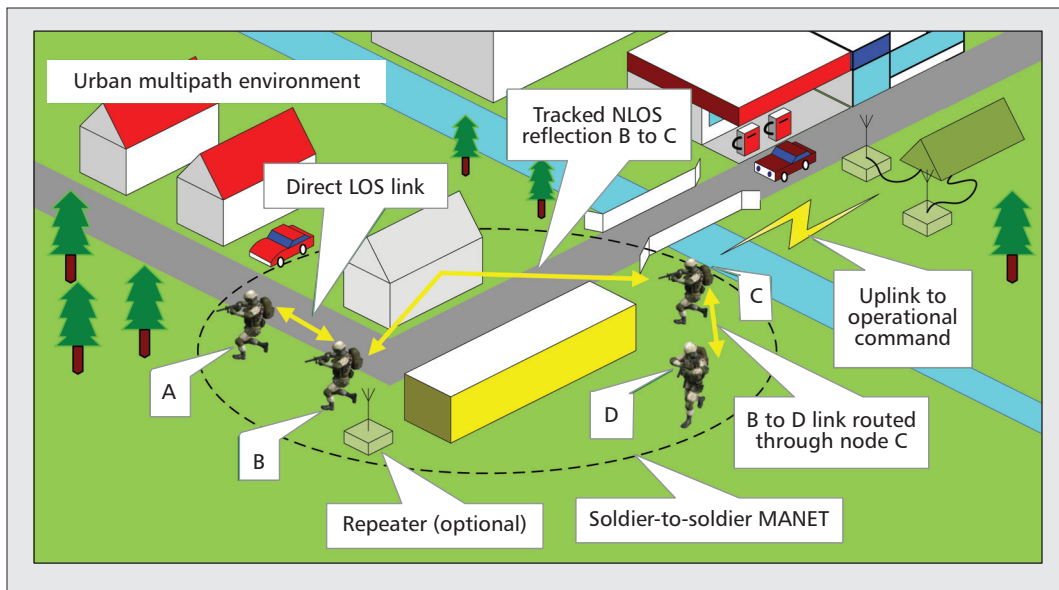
Urban multipath environment

Tracked NLOS reflection B to C

Direct LOS link

Uplink to operational command

C

A

B

D

B to D link routed through node C

Repeater (optional)

Soldier-to-soldier MANET